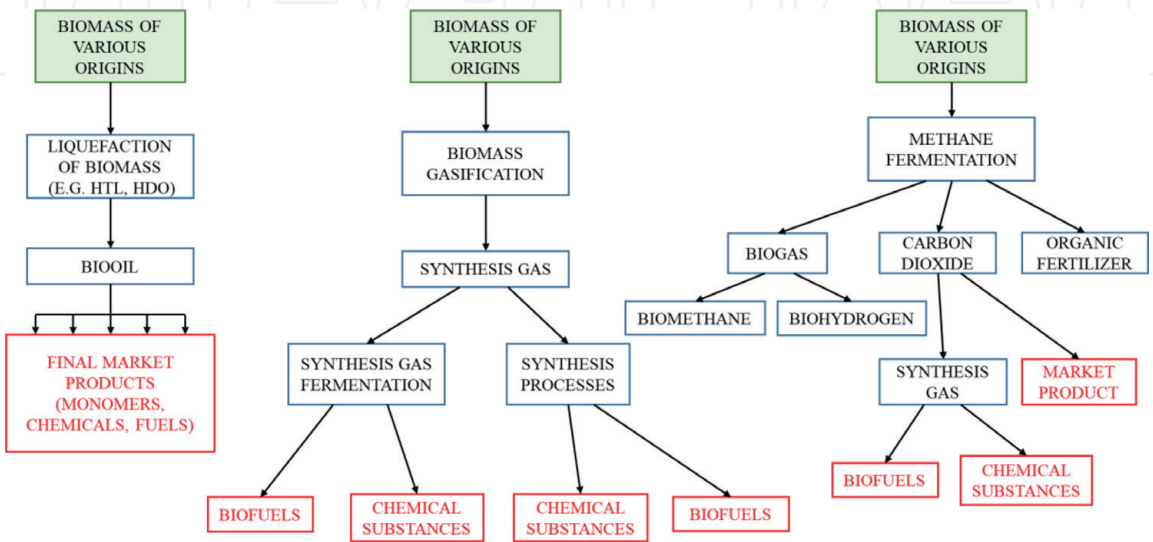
BIOMASS OF VARIOUS ORIGINS

LIQUEFACTION OF BIOMASS (E.G. HTL, HDO)

BIOOIL

FINAL MARKET PRODUCTS (MONOMERS, CHEMICALS, FUELS)

BIOMASS OF VARIOUS ORIGINS

BIOMASS GASIFICATION

SYNTHESIS GAS

SYNTHESIS GAS FERMENTATION

SYNTHESIS PROCESSES

BIOFUELS

CHEMICAL SUBSTANCES

CHEMICAL SUBSTANCES

BIOFUELS

BIOMASS OF VARIOUS ORIGINS

METHANE FERMENTATION

BIOGAS

CARBON DIOXIDE

ORGANIC FERTILIZER

BIOMETHANE

BIOHYDROGEN

SYNTHESIS GAS

MARKET PRODUCT

BIOFUELS

CHEMICAL SUBSTANCES